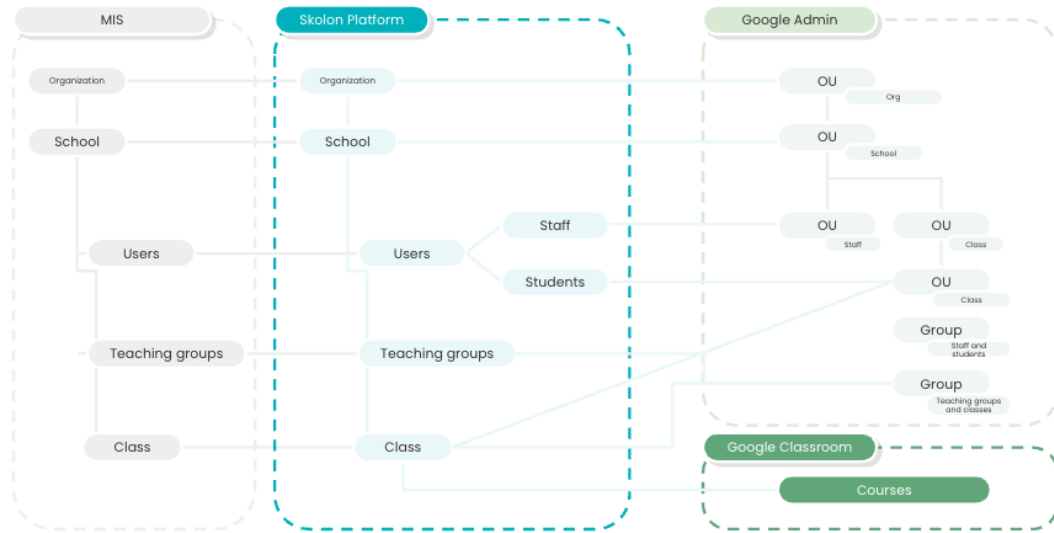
MIS

Organization

School

Users

Teaching groups

Class

Skolon Platform

Organization

School

Users

Staff

Students

Teaching groups

Class

Google Admin

OU
Org

OU
School

OU
Staff

OU
Class

OU
Class

Group
Staff and students

Group
Teaching groups and classes

Google Classroom

Courses